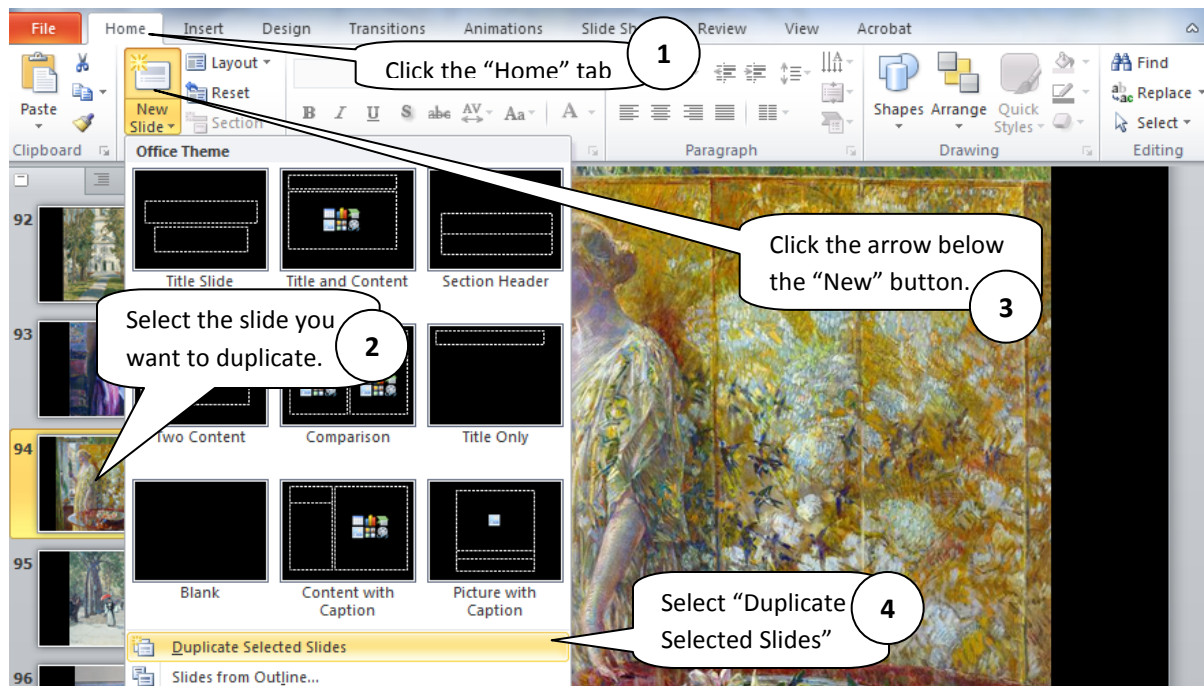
File Home Insert Design Transitions Animations Slide Sh Review View Acrobat

Click the "Home" tab 1

Paste Layout Reset Section New Slide

B I U S abc AV Aa A

Shapes Arrange Quick Styles

Find Replace Select

Clipboard Paragraph Drawing Editing

Office Theme

Title Slide Title and Content Section Header

Click the arrow below the "New" button. 3

92

93

Select the slide you want to duplicate. 2

94

Two Content Comparison Title Only

95

Blank Content with Caption Picture with Caption

Select "Duplicate Selected Slides" 4

Duplicate Selected Slides

96

Slides from Outline...